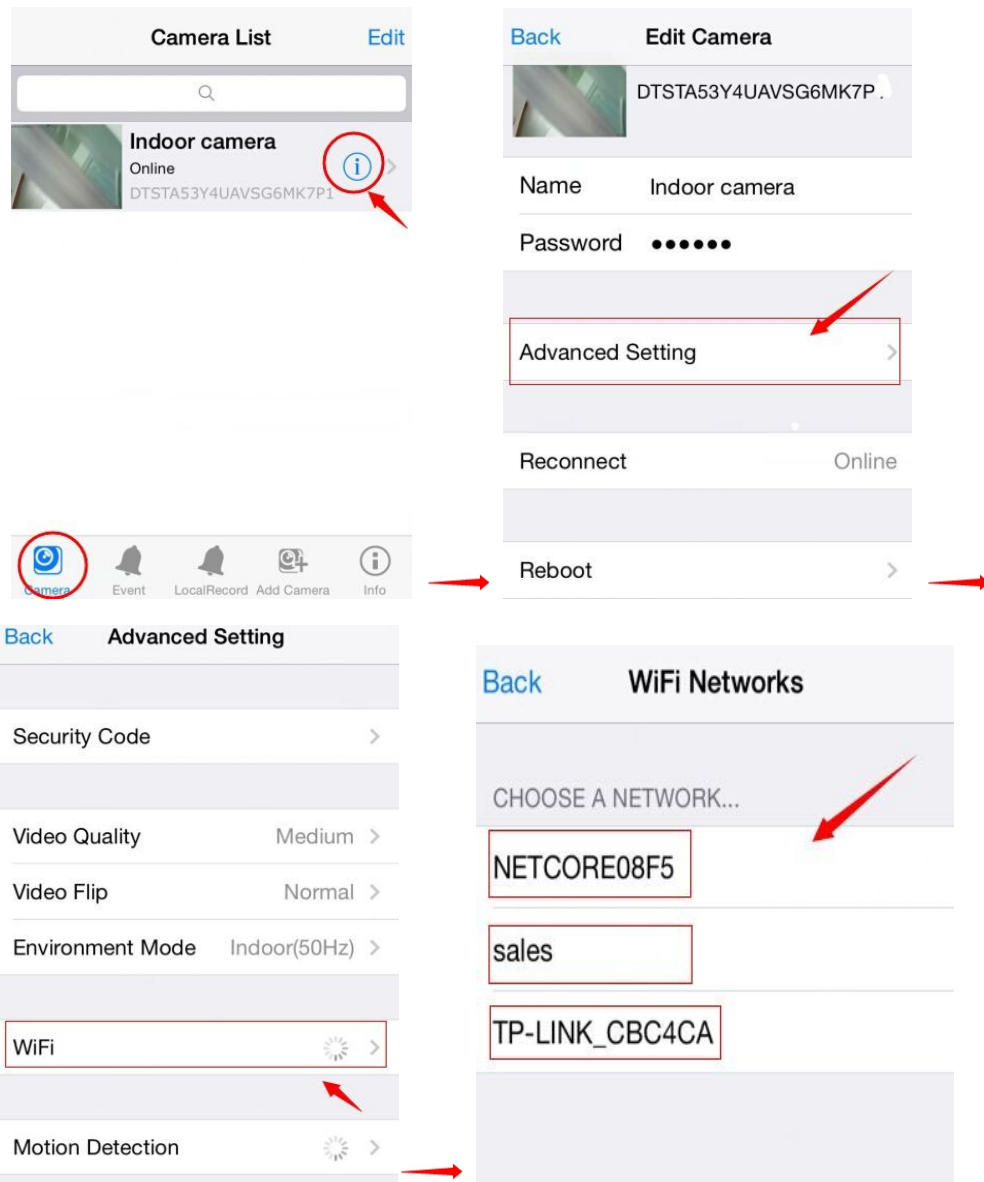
Camera List
Edit

Indoor camera
Online
DTSTA53Y4UAVSG6MK7P1

Camera
Event
LocalRecord
Add Camera
Info

Back
Edit Camera

DTSTA53Y4UAVSG6MK7P

Name
Indoor camera

Password
••••••

Advanced Setting

Reconnect
Online

Reboot

Back
Advanced Setting

Security Code

Video Quality
Medium

Video Flip
Normal

Environment Mode
Indoor(50Hz)

WiFi

Motion Detection

Back
WiFi Networks

CHOOSE A NETWORK...

NETCORE08F5

sales

TP-LINK_CBC4CA